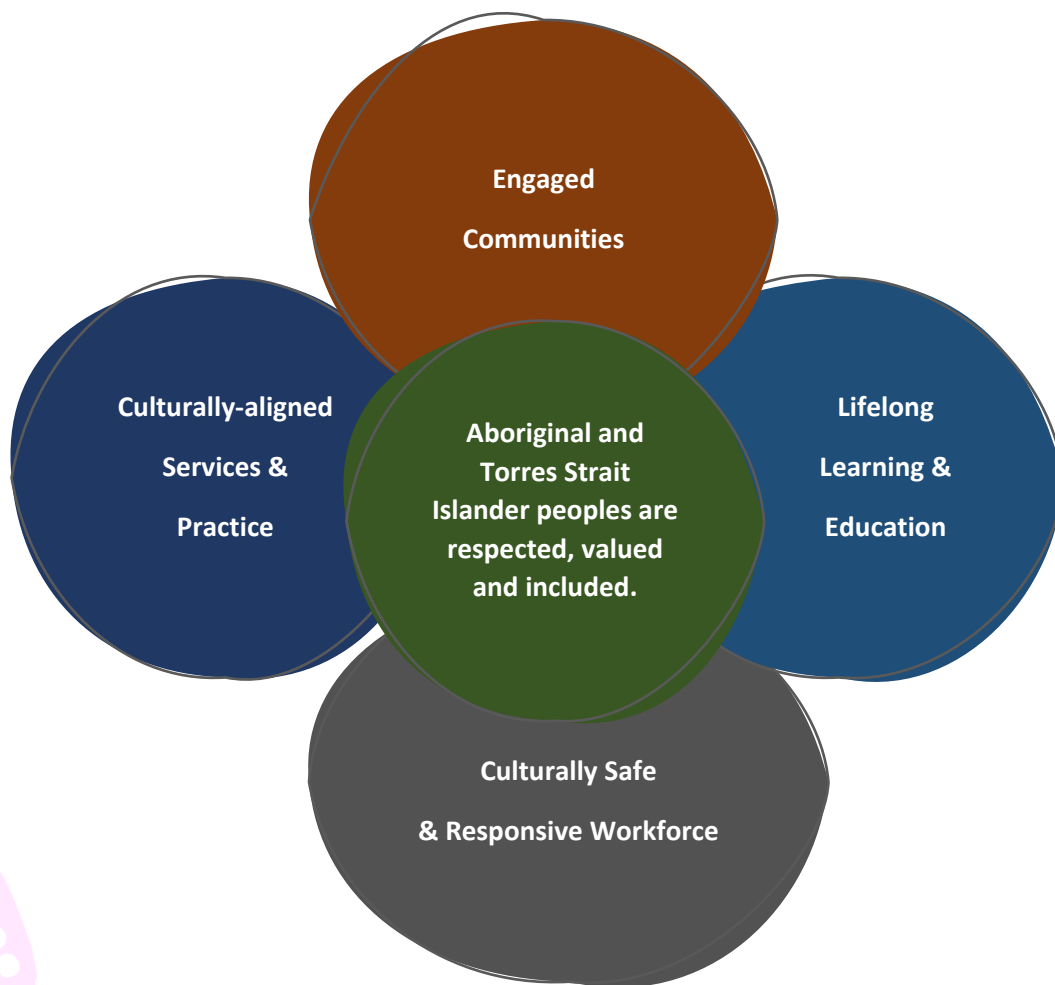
Engaged Communities

Culturally-aligned Services & Practice

Aboriginal and Torres Strait Islander peoples are respected, valued and included.

Lifelong Learning & Education

Culturally Safe & Responsive Workforce